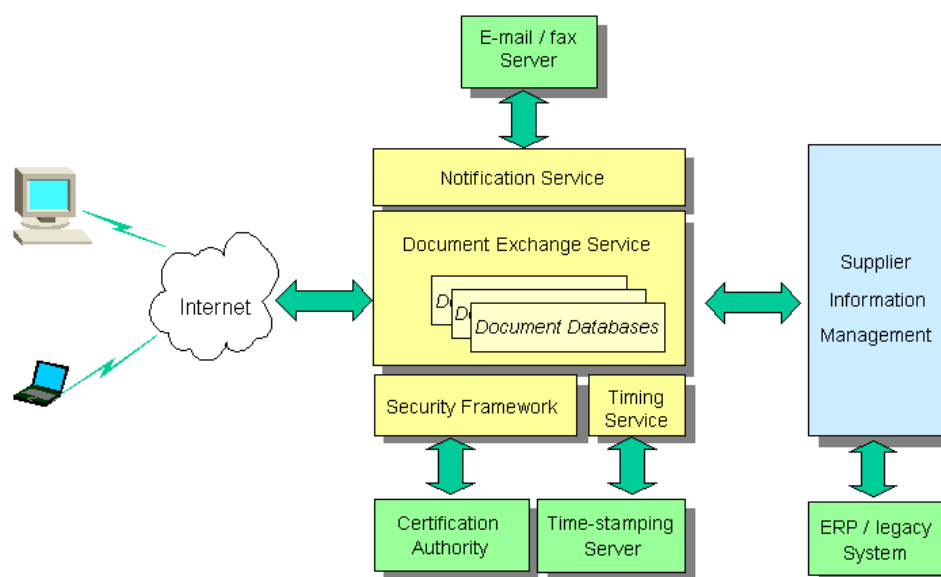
E-mail / fax Server

Notification Service

Internet

Document Exchange Service

D

D

Document Databases

Supplier Information Management

Security Framework

Timing Service

Certification Authority

Time-stamping Server

ERP / legacy System